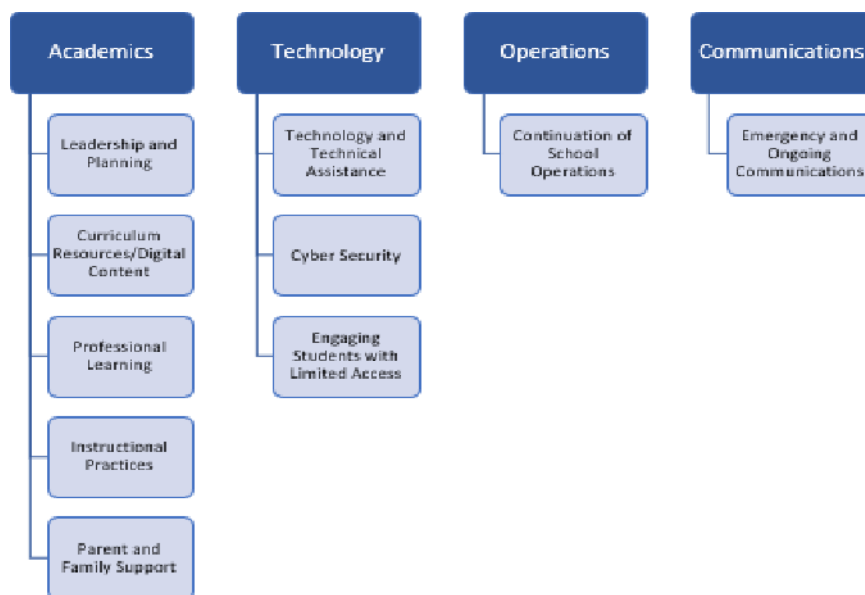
Academics

Leadership and Planning

Curriculum Resources/Digital Content

Professional Learning

Instructional Practices

Parent and Family Support

Technology

Technology and Technical Assistance

Cyber Security

Engaging Students with Limited Access

Operations

Continuation of School Operations

Communications

Emergency and Ongoing Communications